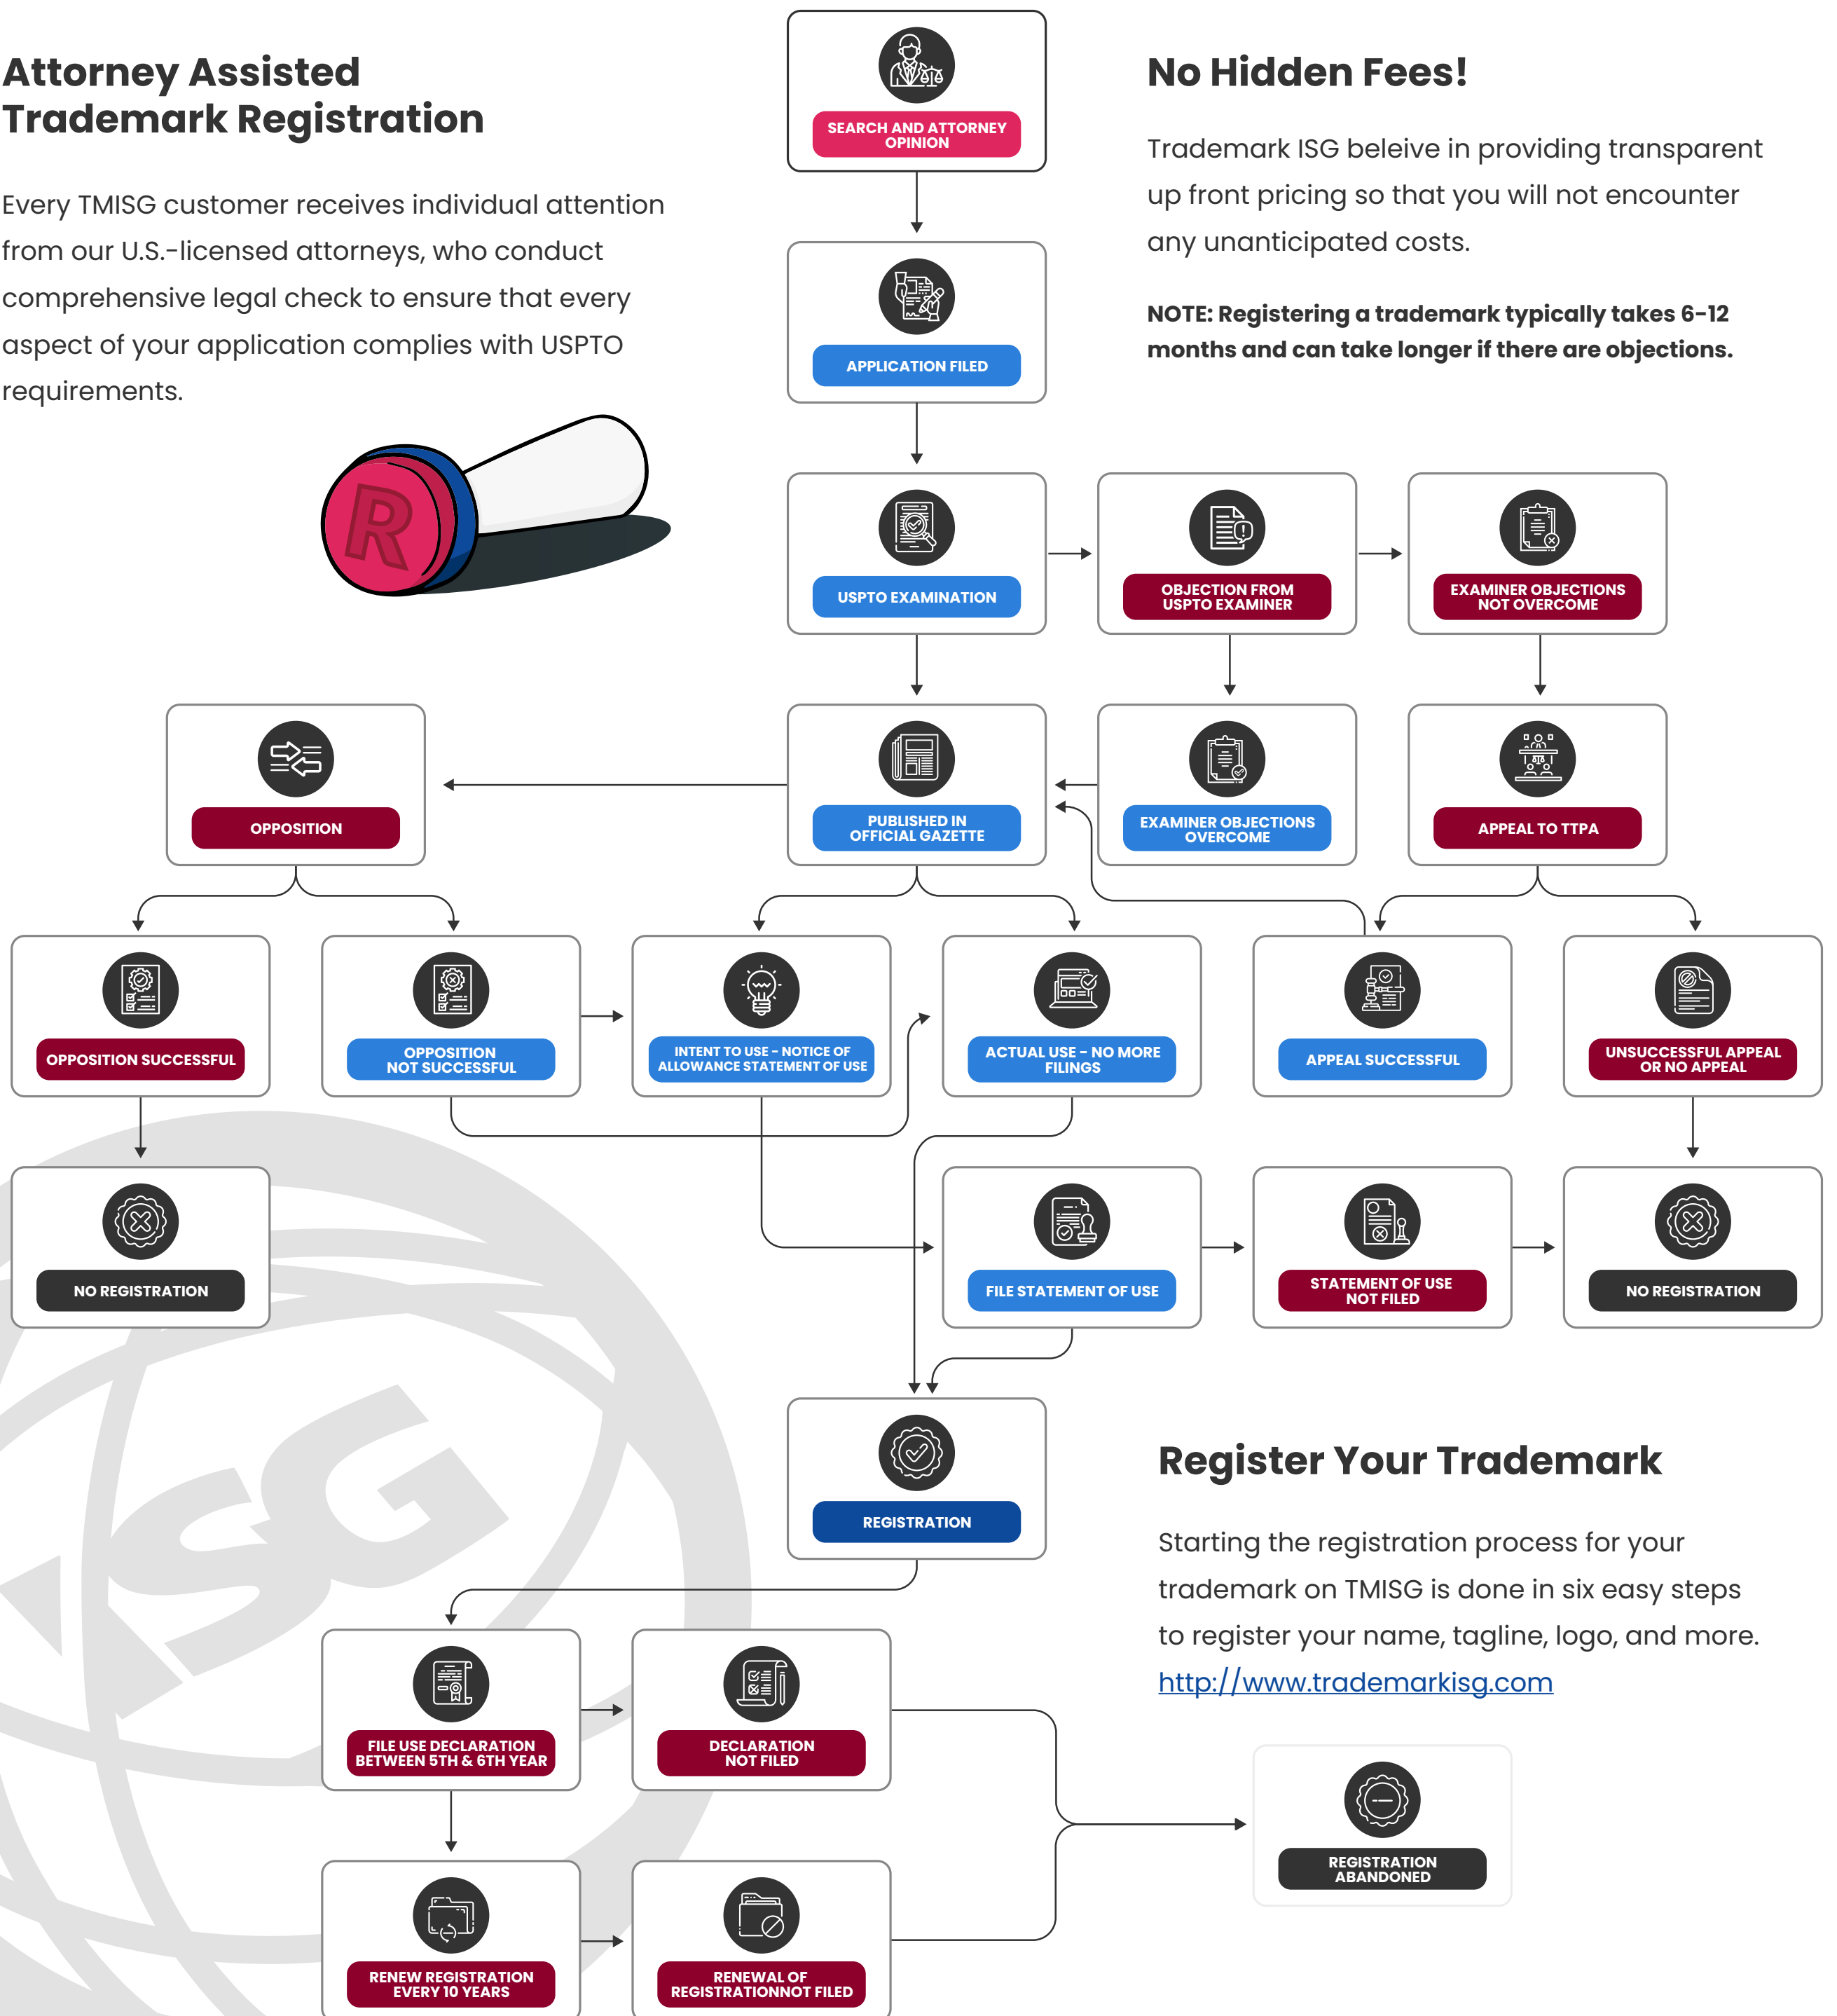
Attorney Assisted Trademark Registration

Every TMISG customer receives individual attention from our U.S.-licensed attorneys, who conduct comprehensive legal check to ensure that every aspect of your application complies with USPTO requirements.

R

No Hidden Fees!

Trademark ISG beleive in providing transparent up front pricing so that you will not encounter any unanticipated costs.

NOTE: Registering a trademark typically takes 6-12 months and can take longer if there are objections.

SEARCH AND ATTORNEY OPINION

APPLICATION FILED

USPTO EXAMINATION

OBJECTION FROM USPTO EXAMINER

EXAMINER OBJECTIONS NOT OVERCOME

OPPOSITION

PUBLISHED IN OFFICIAL GAZETTE

EXAMINER OBJECTIONS OVERCOME

APPEAL TO TTPA

OPPOSITION SUCCESSFUL

OPPOSITION NOT SUCCESSFUL

INTENT TO USE - NOTICE OF ALLOWANCE STATEMENT OF USE

ACTUAL USE - NO MORE FILINGS

APPEAL SUCCESSFUL

UNSUCCESSFUL APPEAL OR NO APPEAL

NO REGISTRATION

FILE STATEMENT OF USE

STATEMENT OF USE NOT FILED

NO REGISTRATION

REGISTRATION

Register Your Trademark

Starting the registration process for your trademark on TMISG is done in six easy steps to register your name, tagline, logo, and more.
http://www.trademarkisg.com

FILE USE DECLARATION BETWEEN 5TH & 6TH YEAR

DECLARATION NOT FILED

REGISTRATION ABANDONED

RENEW REGISTRATION EVERY 10 YEARS

RENEWAL OF REGISTRATIONNOT FILED